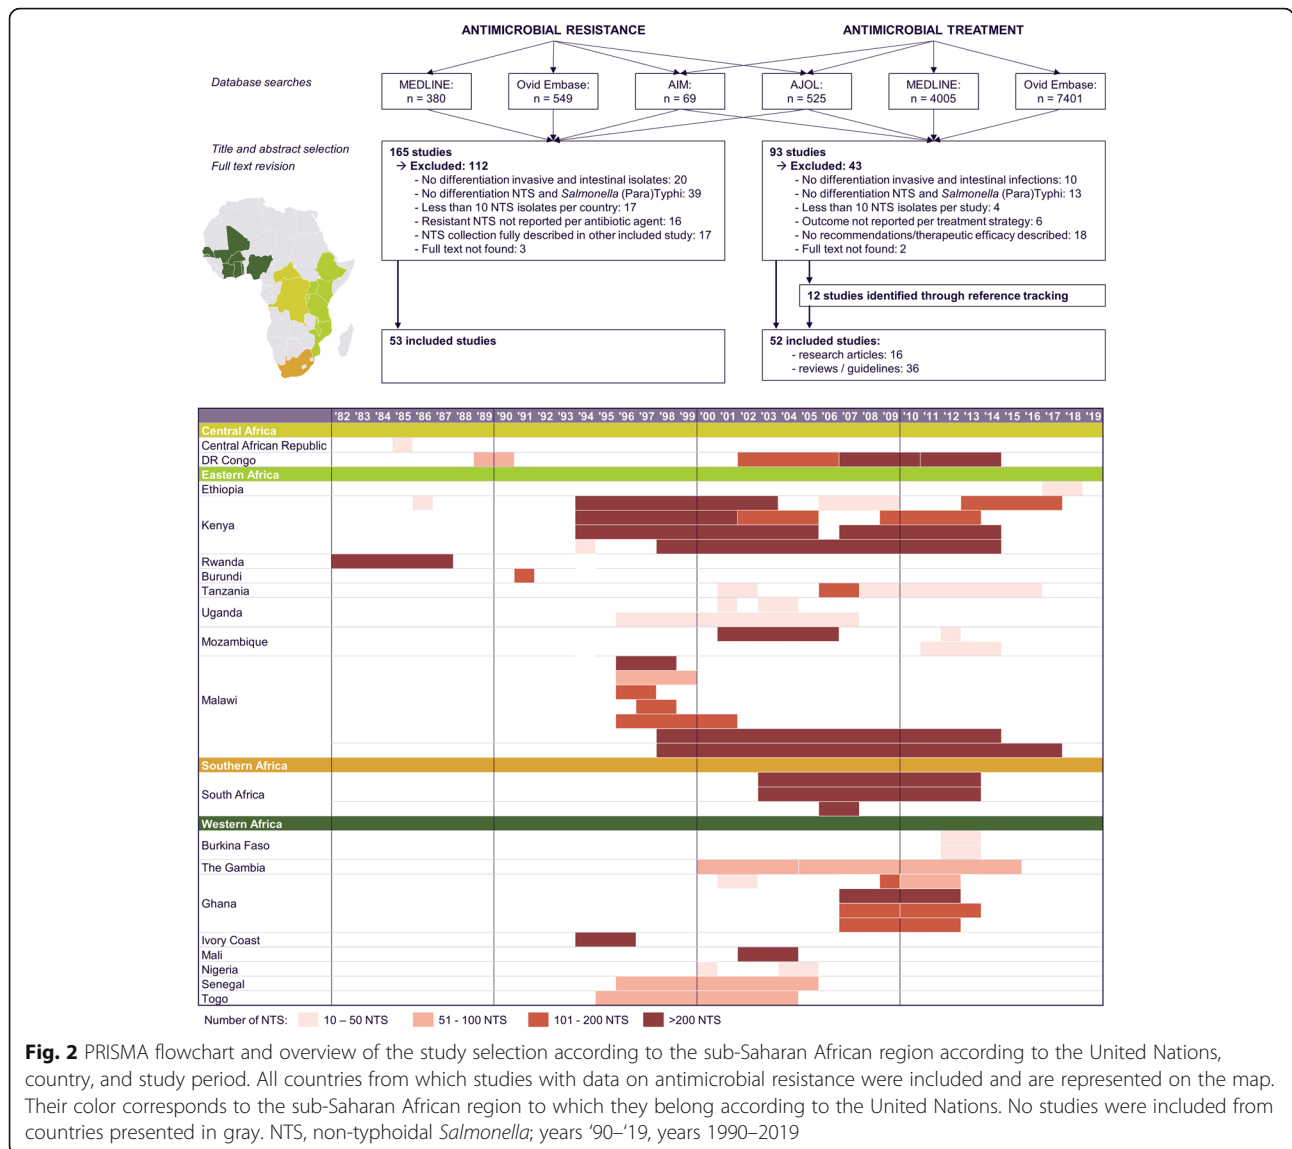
ANTIMICROBIAL RESISTANCE

ANTIMICROBIAL TREATMENT

Database searches

MEDLINE: n = 380

Ovid Embase: n = 549

AIM: n = 69

AJOL: n = 525

MEDLINE: n = 4005

Ovid Embase: n = 7401

Title and abstract selection
Full text revision

165 studies
→ Excluded: 112
- No differentiation invasive and intestinal isolates: 20
- No differentiation NTS and Salmonella (Para)Typhi: 39
- Less than 10 NTS isolates per country: 17
- Resistant NTS not reported per antibiotic agent: 16
- NTS collection fully described in other included study: 17
- Full text not found: 3

93 studies
→ Excluded: 43
- No differentiation invasive and intestinal infections: 10
- No differentiation NTS and Salmonella (Para)Typhi: 13
- Less than 10 NTS isolates per study: 4
- Outcome not reported per treatment strategy: 6
- No recommendations/therapeutic efficacy described: 18
- Full text not found: 2

12 studies identified through reference tracking

53 included studies

52 included studies:
- research articles: 16
- reviews / guidelines: 36

'82 '83 '84 '85 '86 '87 '88 '89 '90 '91 '92 '93 '94 '95 '96 '97 '98 '99 '00 '01 '02 '03 '04 '05 '06 '07 '08 '09 '10 '11 '12 '13 '14 '15 '16 '17 '18 '19

Central Africa
Central African Republic
DR Congo
Eastern Africa
Ethiopia
Kenya
Rwanda
Burundi
Tanzania
Uganda
Mozambique
Malawi
Southern Africa
South Africa
Western Africa
Burkina Faso
The Gambia
Ghana
Ivory Coast
Mali
Nigeria
Senegal
Togo

Number of NTS: 10 – 50 NTS 51 - 100 NTS 101 - 200 NTS >200 NTS

Fig. 2 PRISMA flowchart and overview of the study selection according to the sub-Saharan African region according to the United Nations, country, and study period. All countries from which studies with data on antimicrobial resistance were included and are represented on the map. Their color corresponds to the sub-Saharan African region to which they belong according to the United Nations. No studies were included from countries presented in gray. NTS, non-typhoidal Salmonella; years '90–'19, years 1990–2019